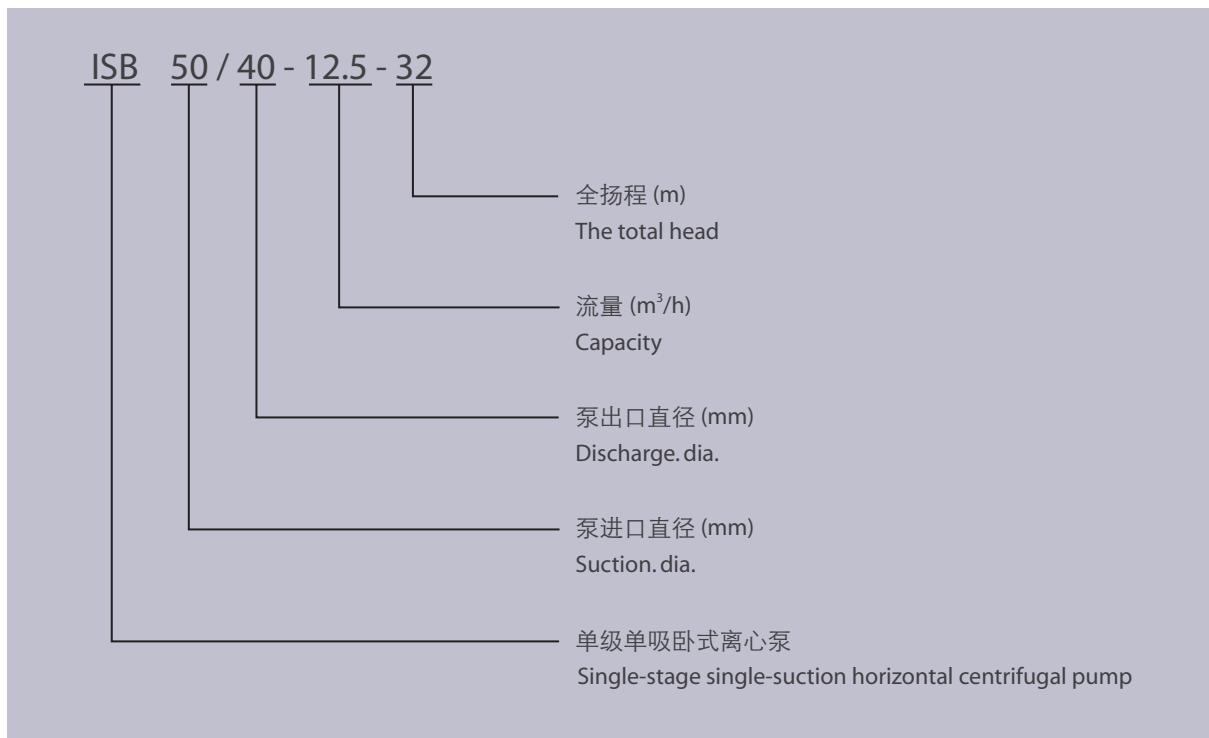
ISB 50 / 40 - 12.5 - 32

全扬程 (m)
The total head

流量 ($m^3$/h)
Capacity

泵出口直径 (mm)
Discharge. dia.

泵进口直径 (mm)
Suction. dia.

单级单吸卧式离心泵
Single-stage single-suction horizontal centrifugal pump